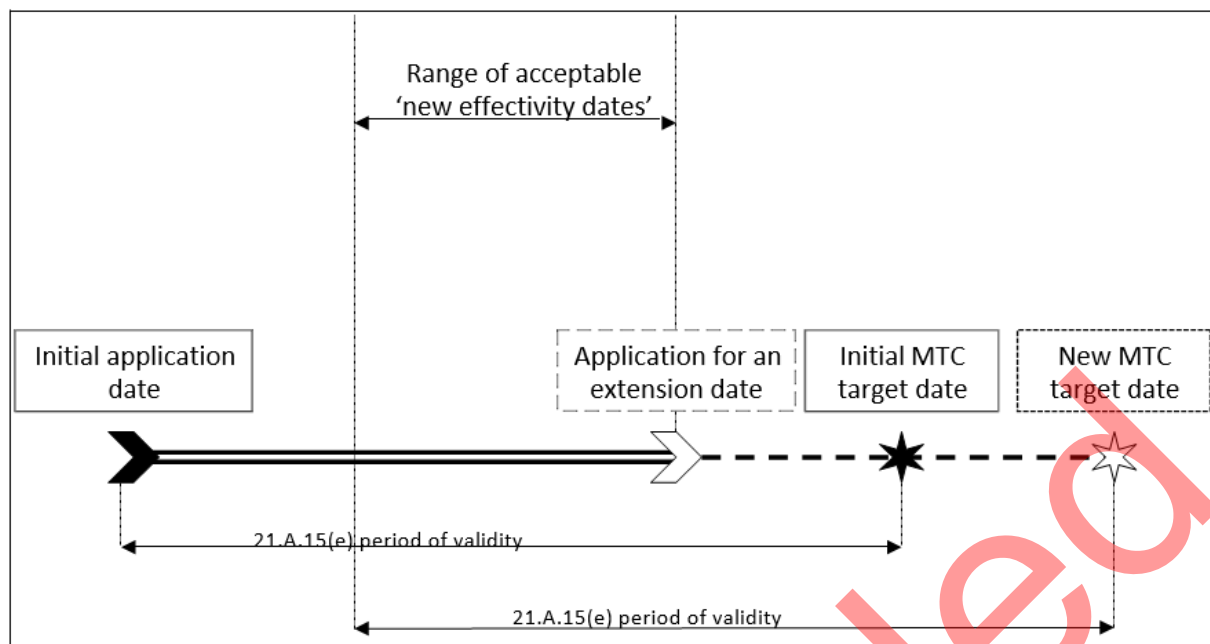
Range of acceptable 'new effectivity dates'

Initial application date

Application for an extension date

Initial MTC target date

New MTC target date

21.A.15(e) period of validity

21.A.15(e) period of validity